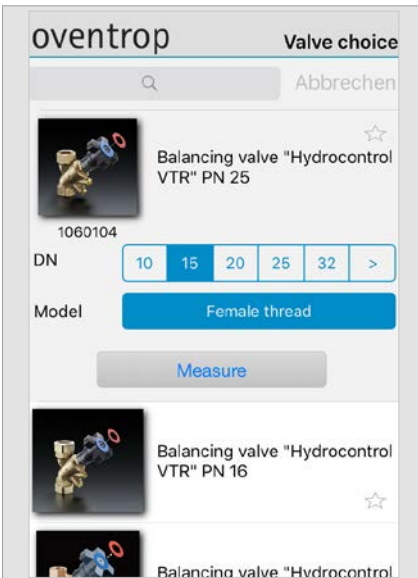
oventrop

Valve choice

Abbrechen

Balancing valve "Hydrocontrol VTR" PN 25

1060104

DN

| 10 | 15 | 20 | 25 | 32 | > |
|---|---|---|---|---|---|

Model

Female thread

Measure

Balancing valve "Hydrocontrol VTR" PN 16

Balancing valve "Hydrocontrol